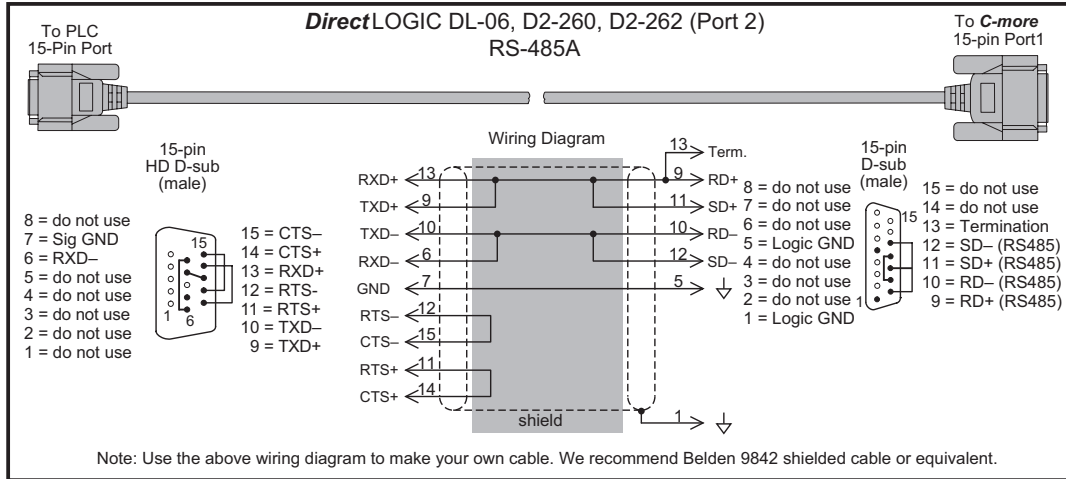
To PLC
15-Pin Port

*Direct* LOGIC DL-06, D2-260, D2-262 (Port 2)
RS-485A

To *C-more*
15-pin Port1

15-pin
HD D-sub
(male)

8 = do not use
7 = Sig GND
6 = RXD–
5 = do not use
4 = do not use
3 = do not use
2 = do not use
1 = do not use

15
1
6

15 = CTS–
14 = CTS+
13 = RXD+
12 = RTS-
11 = RTS+
10 = TXD–
9 = TXD+

Wiring Diagram

RXD+ 13
TXD+ 9
TXD– 10
RXD– 6
GND 7
RTS– 12
CTS– 15
RTS+ 11
CTS+ 14

shield

13 Term.
9 RD+
11 SD+
10 RD–
12 SD–
5
1

15-pin
D-sub
(male)

8 = do not use
7 = do not use
6 = do not use
5 = Logic GND
4 = do not use
3 = do not use
2 = do not use
1 = Logic GND

15
1

15 = do not use
14 = do not use
13 = Termination
12 = SD– (RS485)
11 = SD+ (RS485)
10 = RD– (RS485)
9 = RD+ (RS485)

Note: Use the above wiring diagram to make your own cable. We recommend Belden 9842 shielded cable or equivalent.